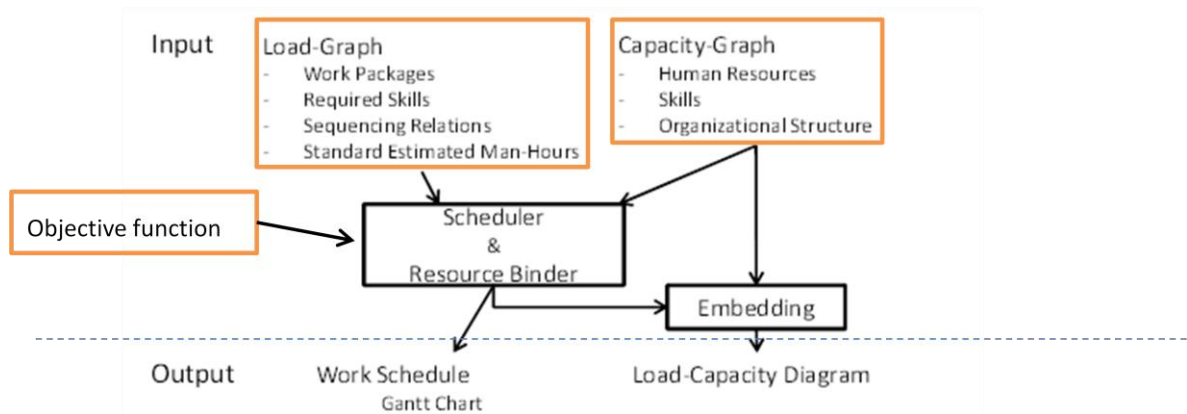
Input

Load-Graph
- Work Packages
- Required Skills
- Sequencing Relations
- Standard Estimated Man-Hours

Capacity-Graph
- Human Resources
- Skills
- Organizational Structure

Objective function

Scheduler
&
Resource Binder

Embedding

Output

Work Schedule
Gantt Chart

Load-Capacity Diagram